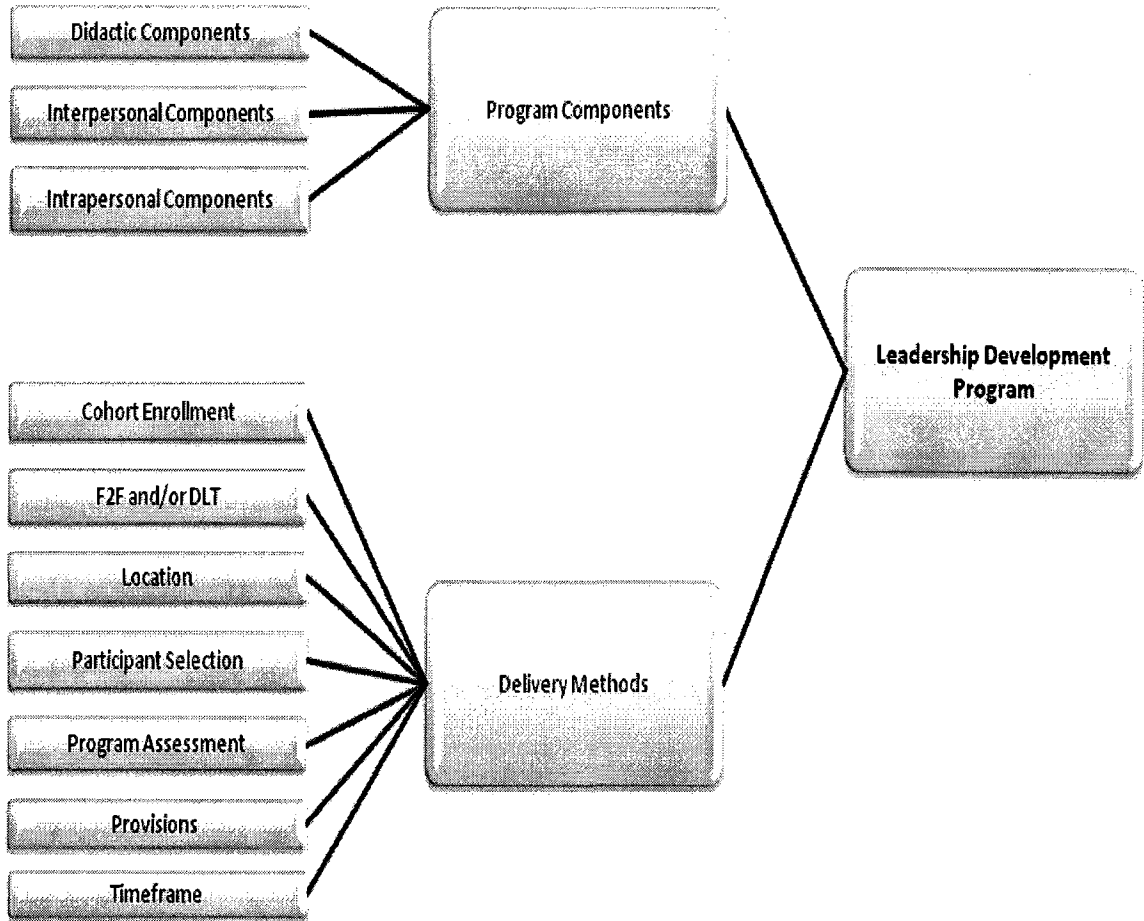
Didactic Components

Interpersonal Components

Intrapersonal Components

Program Components

Leadership Development Program

Cohort Enrollment

F2F and/or DLT

Location

Participant Selection

Program Assessment

Provisions

Timeframe

Delivery Methods